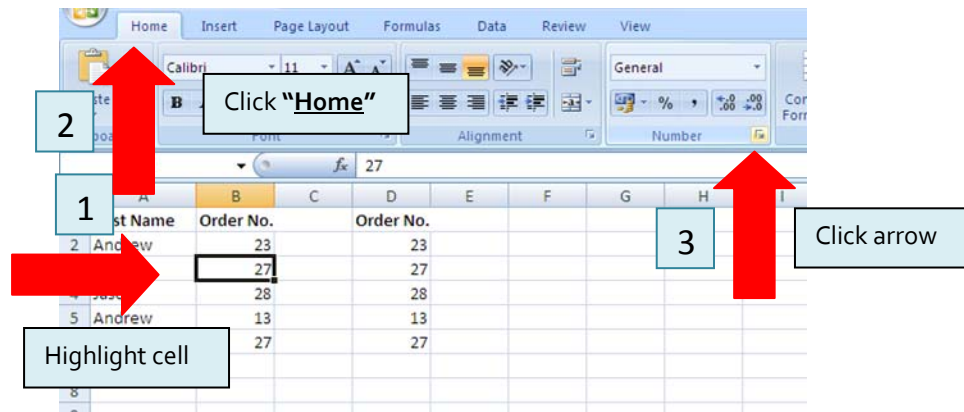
Home Insert Page Layout Formulas Data Review View

Calibri 11 General

Click **"Home"**

2

ste

B

Font Alignment Number

Cor Forr

$f_x$ 27

1

A B C D E F G H I

st Name Order No. Order No.

2 Andrew 23 23

27 27

28 28

5 Andrew 13 13

27 27

8

3

Click arrow

Highlight cell